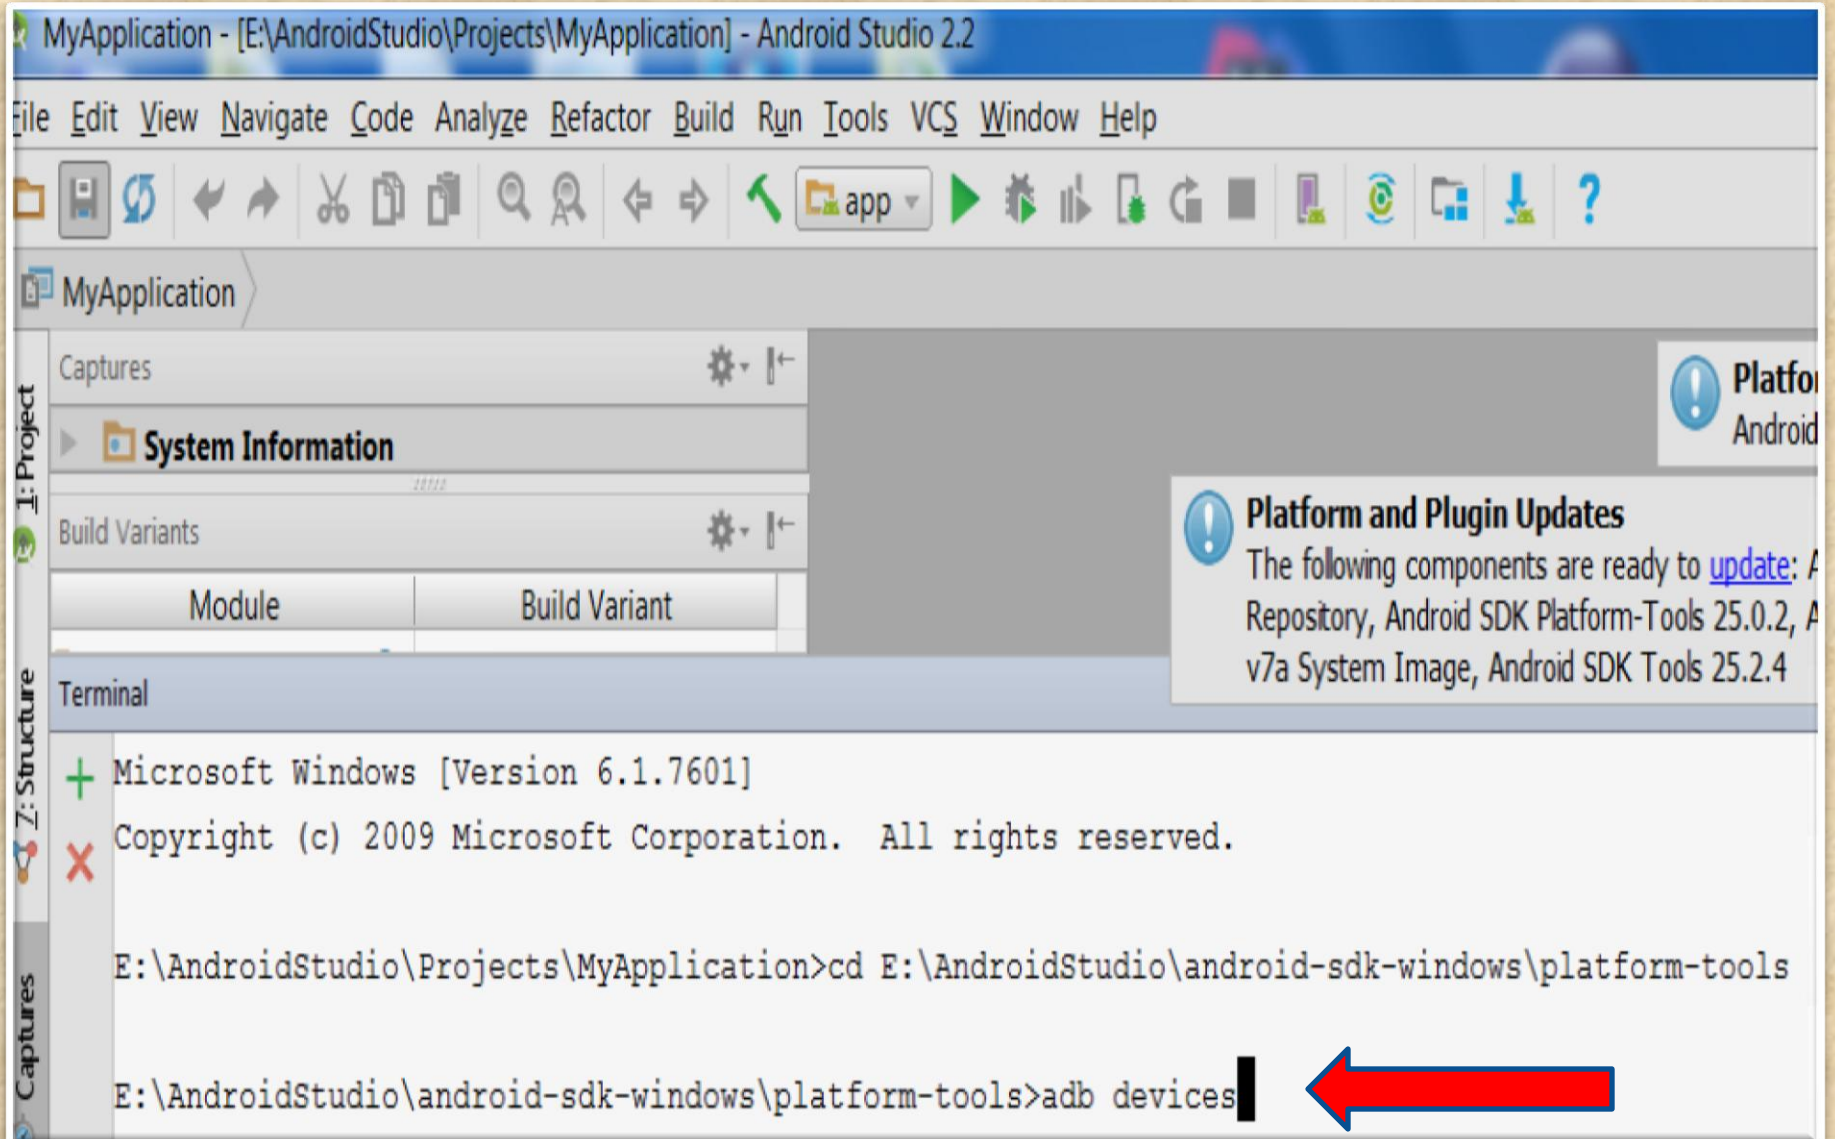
MyApplication - [E:\AndroidStudio\Projects\MyApplication] - Android Studio 2.2

ile Edit View Navigate Code Analyze Refactor Build Run Tools VCS Window Help

app

MyApplication

1: Project

Captures

System Information

Build Variants

| Module | Build Variant |
|---|---|

Platfo
Android

Platform and Plugin Updates
The following components are ready to update: A Repository, Android SDK Platform-Tools 25.0.2, A v7a System Image, Android SDK Tools 25.2.4

Terminal

7: Structure

Captures

Microsoft Windows [Version 6.1.7601]
Copyright (c) 2009 Microsoft Corporation. All rights reserved.

E:\AndroidStudio\Projects\MyApplication>cd E:\AndroidStudio\android-sdk-windows\platform-tools

E:\AndroidStudio\android-sdk-windows\platform-tools>adb devices